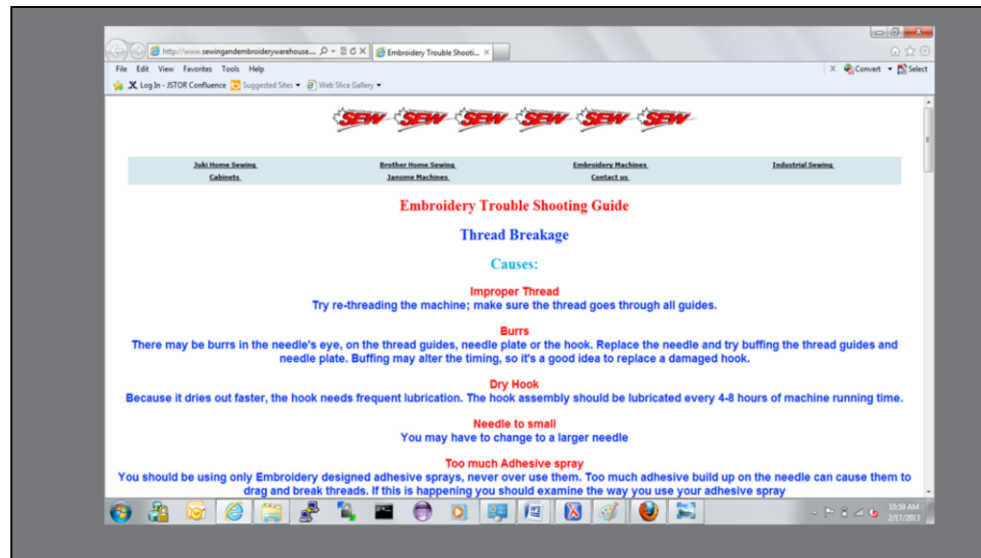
http://www.sewingandembroiderywarehouse.... Embroidery Trouble Shooti... ×

File Edit View Favorites Tools Help

Convert Select

Log In - JSTOR Confluence Suggested Sites Web Slice Gallery

SEW SEW SEW SEW SEW SEW

| Juki Home Sewing | Brother Home Sewing | Embroidery Machines | Industrial Sewing |
|---|---|---|---|
| Cabinets | Janome Machines | Contact us | |

Embroidery Trouble Shooting Guide

Thread Breakage

Causes:

Improper Thread
Try re-threading the machine; make sure the thread goes through all guides.

Burrs
There may be burrs in the needle's eye, on the thread guides, needle plate or the hook. Replace the needle and try buffing the thread guides and needle plate. Buffing may alter the timing, so it's a good idea to replace a damaged hook.

Dry Hook
Because it dries out faster, the hook needs frequent lubrication. The hook assembly should be lubricated every 4-8 hours of machine running time.

Needle to small
You may have to change to a larger needle

Too much Adhesive spray
You should be using only Embroidery designed adhesive sprays, never over use them. Too much adhesive build up on the needle can cause them to drag and break threads. If this is happening you should examine the way you use your adhesive spray

10:59 AM
2/17/2013